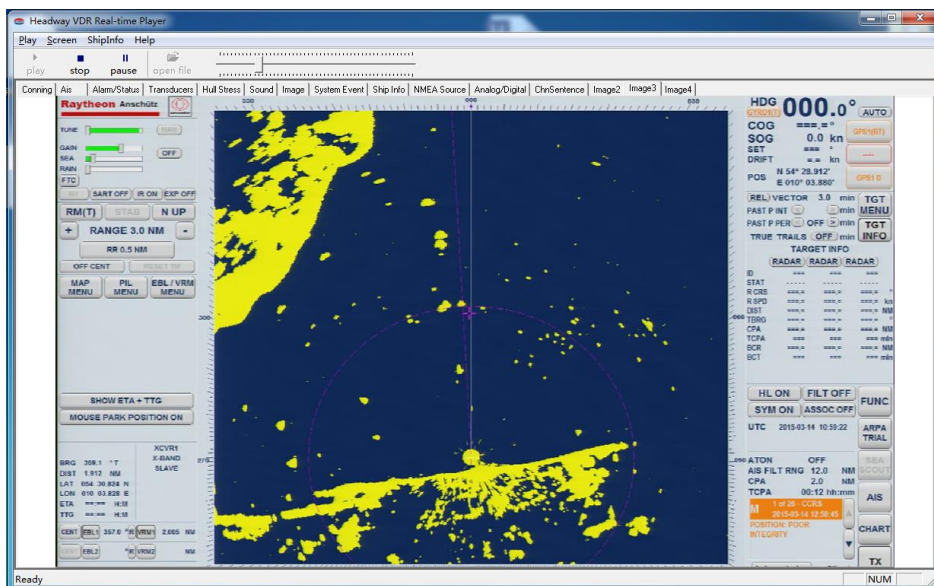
Headway VDR Real-time Player

Play Screen ShipInfo Help

play stop pause open file

Conning | Ais | Alarm/Status | Transducers | Hull Stress | Sound | Image | System Event | Ship Info | NMEA Source | Analog/Digital | ChnSentence | Image2 | Image3 | Image4

Raytheon Anschütz

TUNE
GAIN
SEA
RAIN
FTC
OFF

SART OFF | IR ON | EXP OFF

RM(T) | STAB | N UP

+ RANGE 3.0 NM -

RR 0.5 NM

OFF CENT | RESET TM

MAP MENU | PIL MENU | EBL / VRM MENU

SHOW ETA + TTG

MOUSE PARK POSITION ON

XCVR1
X-BAND
SLAVE

BRG 309.1 °T
DIST 1.912 NM
LAT 054 30.824 N
LON 010 03.828 E
ETA --:-- H:M
TTG --:-- H:M

CENT EBL1 357.0 °R VRM1 2.005 NM
EBL2 °R VRM2 NM

330 000 030 300 270

HDG GTRO(ST) 000.0° AUTO
COG ---.-° GPS1(BT)
SOG 0.0 kn
SET --- °
DRIFT -.- kn
POS N 54° 28.912'
E 010° 03.880' GPS1 D

REL VECTOR 3.0 min TGT MENU
PAST P INT min
PAST P PER OFF min TGT INFO
TRUE TRAILS OFF min

TARGET INFO
RADAR RADAR RADAR

ID
STAT
R CRS
R SPD
DIST
TBRG
CPA
TCPA
BCR
BCT

HL ON | FILT OFF | FUNC
SYM ON | ASSOC OFF
UTC 2015-03-14 10:59:22 | ARPA TRIAL

ATON OFF
AIS FILT RNG 12.0 NM
CPA 2.0 NM
TCPA 00:12 hh:mm

SEA SCOUT
AIS
CHART
TX

M 1 of 26 CCRS
2015-03-14 12:58:45
POSITION: POOR INTEGRITY

Ready NUM